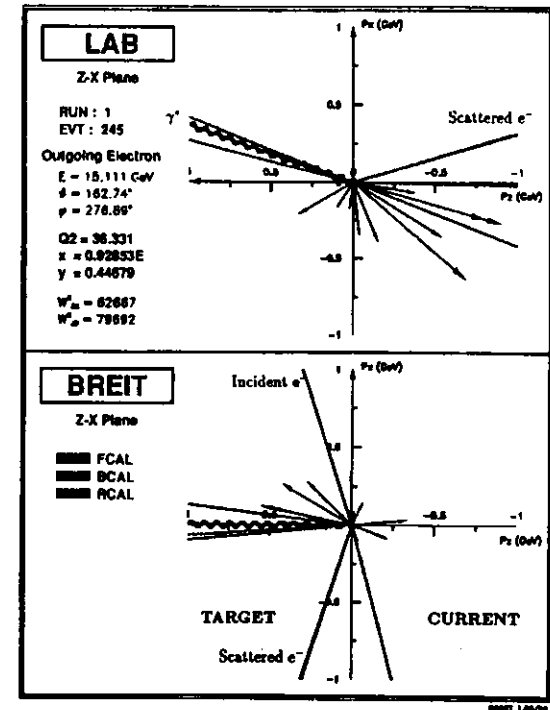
LAB

Z-X Plane

RUN : 1
EVT : 245

Outgoing Electron
E = 15.111 GeV
$\vartheta$ = 162.74°
$\varphi$ = 276.89°

Q2 = 36.331
x = 0.92853E
y = 0.44679

$W^2_{da}$ = 62667
$W^2_{jb}$ = 79692

1
Px (GeV)
0.5
$\gamma^*$
Scattered e$^-$
1
0.5
-0.5
-1
Pz (GeV)
-0.5
-1

BREIT

Z-X Plane

FCAL
BCAL
RCAL

Incident e$^-$
1
Px (GeV)
0.5
-0.5
-1
Pz (GeV)
-0.5
TARGET
CURRENT
Scattered e$^-$
-1

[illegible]